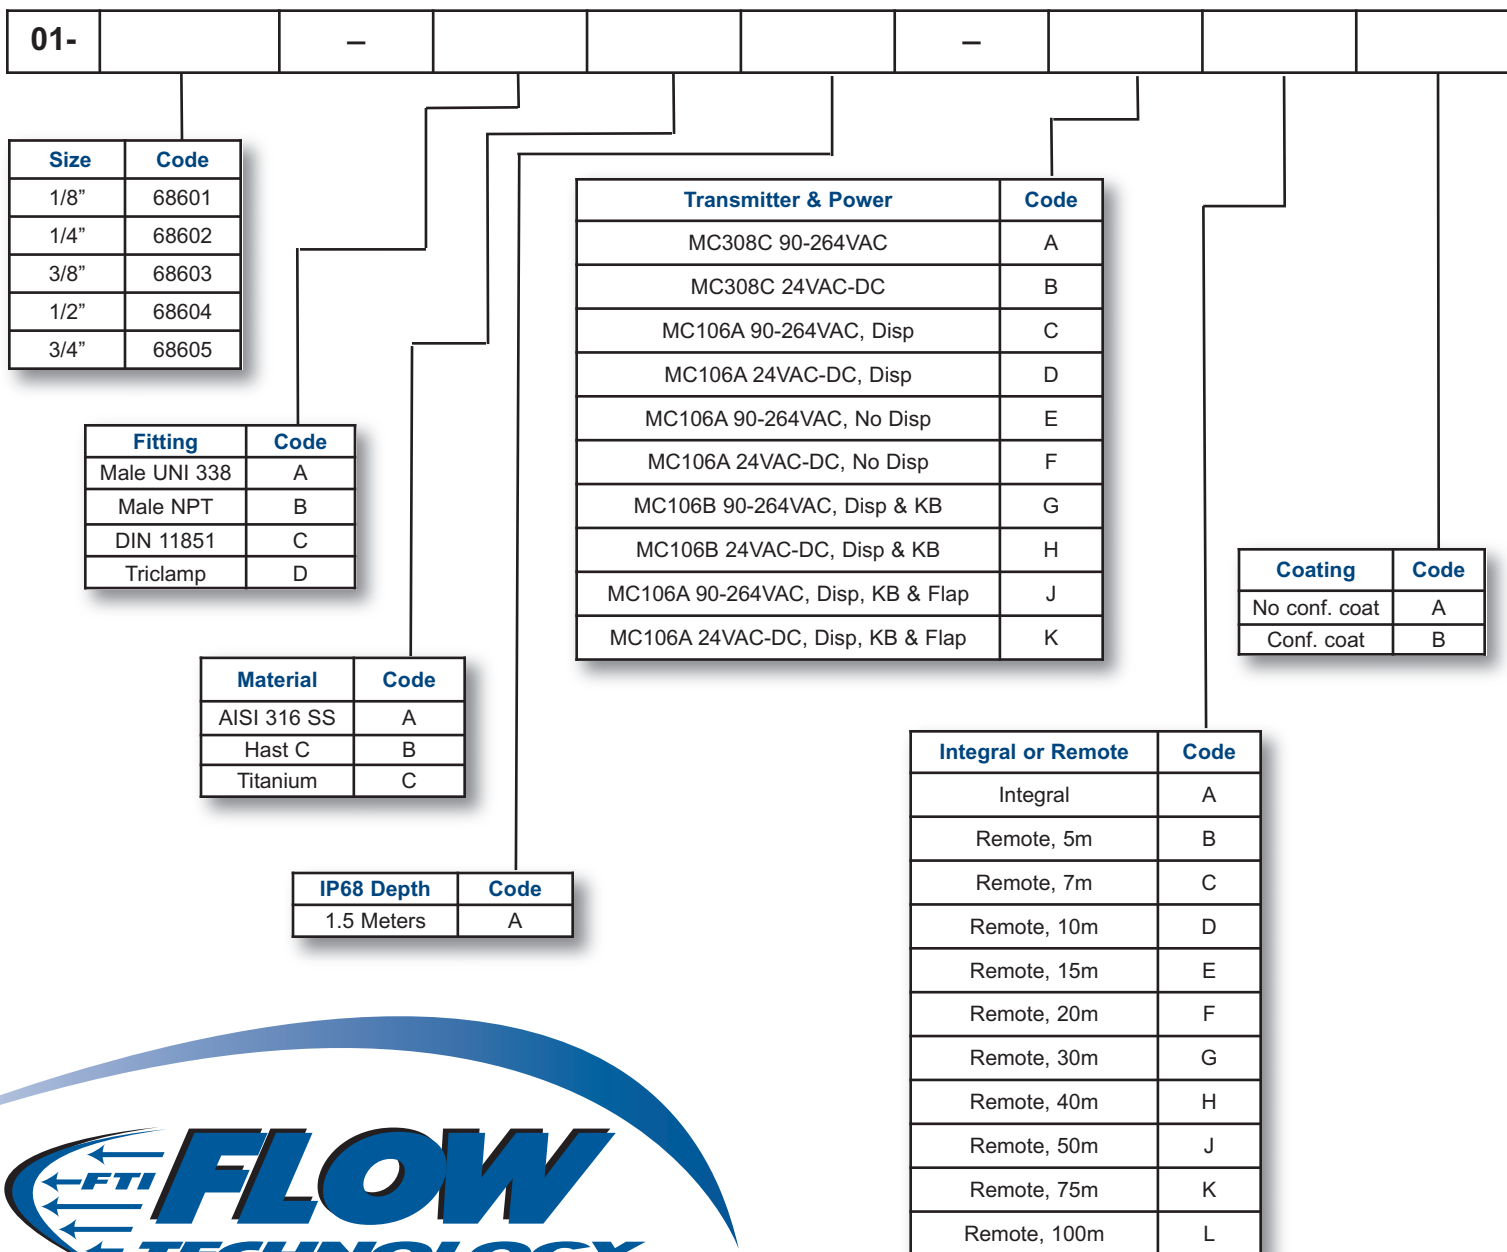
| 01- | | – | | | | – | | | |
|---|---|---|---|---|---|---|---|---|---|

| Size | Code |
|---|---|
| 1/8” | 68601 |
| 1/4” | 68602 |
| 3/8” | 68603 |
| 1/2” | 68604 |
| 3/4” | 68605 |

| Fitting | Code |
|---|---|
| Male UNI 338 | A |
| Male NPT | B |
| DIN 11851 | C |
| Triclamp | D |

| Material | Code |
|---|---|
| AISI 316 SS | A |
| Hast C | B |
| Titanium | C |

| IP68 Depth | Code |
|---|---|
| 1.5 Meters | A |

| Transmitter & Power | Code |
|---|---|
| MC308C 90-264VAC | A |
| MC308C 24VAC-DC | B |
| MC106A 90-264VAC, Disp | C |
| MC106A 24VAC-DC, Disp | D |
| MC106A 90-264VAC, No Disp | E |
| MC106A 24VAC-DC, No Disp | F |
| MC106B 90-264VAC, Disp & KB | G |
| MC106B 24VAC-DC, Disp & KB | H |
| MC106A 90-264VAC, Disp, KB & Flap | J |
| MC106A 24VAC-DC, Disp, KB & Flap | K |

| Coating | Code |
|---|---|
| No conf. coat | A |
| Conf. coat | B |

| Integral or Remote | Code |
|---|---|
| Integral | A |
| Remote, 5m | B |
| Remote, 7m | C |
| Remote, 10m | D |
| Remote, 15m | E |
| Remote, 20m | F |
| Remote, 30m | G |
| Remote, 40m | H |
| Remote, 50m | J |
| Remote, 75m | K |
| Remote, 100m | L |

FTI FLOW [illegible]